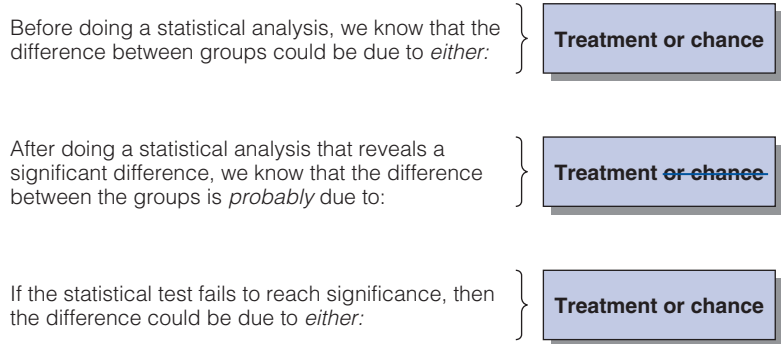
Before doing a statistical analysis, we know that the difference between groups could be due to *either:*

**Treatment or chance**

After doing a statistical analysis that reveals a significant difference, we know that the difference between the groups is *probably* due to:

**Treatment ~~or chance~~**

If the statistical test fails to reach significance, then the difference could be due to *either:*

**Treatment or chance**